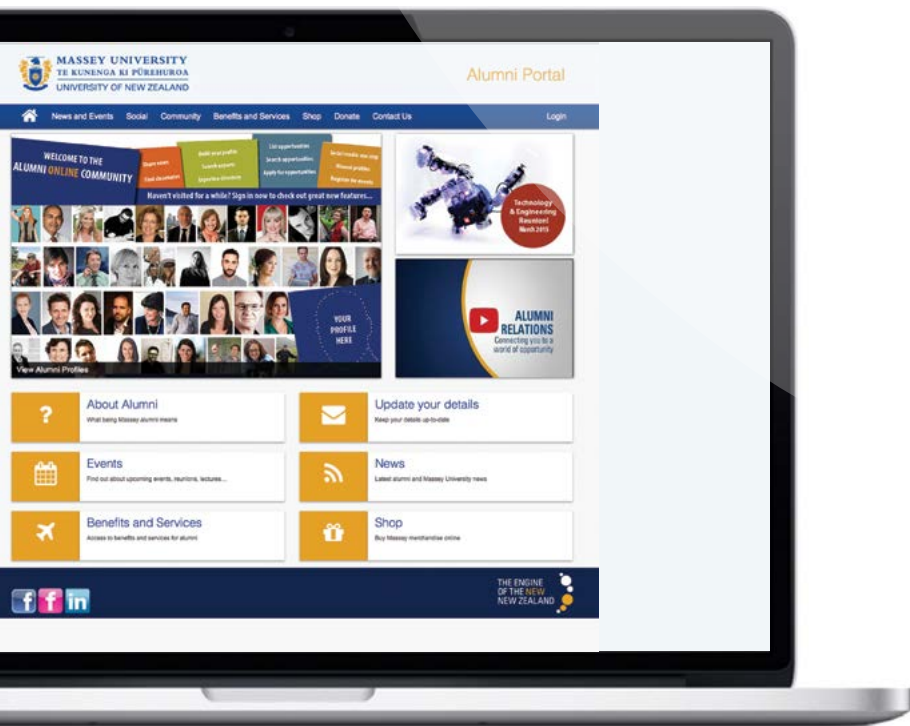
MASSEY UNIVERSITY
TE KUNENGA KI PŪREHUROA
UNIVERSITY OF NEW ZEALAND

Alumni Portal

News and Events Social Community Benefits and Services Shop Donate Contact Us Login

WELCOME TO THE ALUMNI ONLINE COMMUNITY

Share news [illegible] Build your profile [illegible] List opportunities Search opportunities Apply for opportunities Social media one stop Alumni profiles Register for events

Haven't visited for a while? Sign in now to check out great new features...

YOUR PROFILE HERE

View Alumni Profiles

Technology & Engineering Reunion! March 2015

ALUMNI RELATIONS
Connecting you to a world of opportunity

About Alumni
What being Massey alumni means

Update your details
Keep your details up-to-date

Events
Find out about upcoming events, reunions, lectures...

News
Latest alumni and Massey University news

Benefits and Services
Access to benefits and services for alumni

Shop
Buy Massey merchandise online

THE ENGINE OF THE NEW NEW ZEALAND